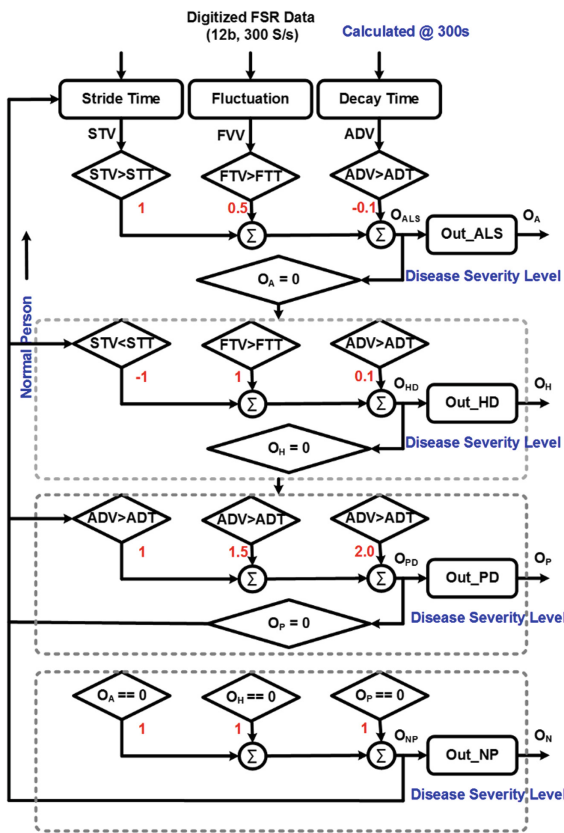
Digitized FSR Data
(12b, 300 S/s)

Calculated @ 300s

Stride Time
Fluctuation
Decay Time

STV
FVV
ADV

STV>STT
FTV>FTT
ADV>ADT

1
0.5
-0.1

$\Sigma$
$\Sigma$
$O_{ALS}$
Out_ALS
$O_A$

$O_A = 0$
Disease Severity Level

Normal Person

STV<STT
FTV>FTT
ADV>ADT

-1
1
0.1

$\Sigma$
$\Sigma$
$O_{HD}$
Out_HD
$O_H$

$O_H = 0$
Disease Severity Level

ADV>ADT
ADV>ADT
ADV>ADT

1
1.5
2.0

$\Sigma$
$\Sigma$
$O_{PD}$
Out_PD
$O_P$

$O_P = 0$
Disease Severity Level

$O_A == 0$
$O_H == 0$
$O_P == 0$

1
1
1

$\Sigma$
$\Sigma$
$O_{NP}$
Out_NP
$O_N$

Disease Severity Level